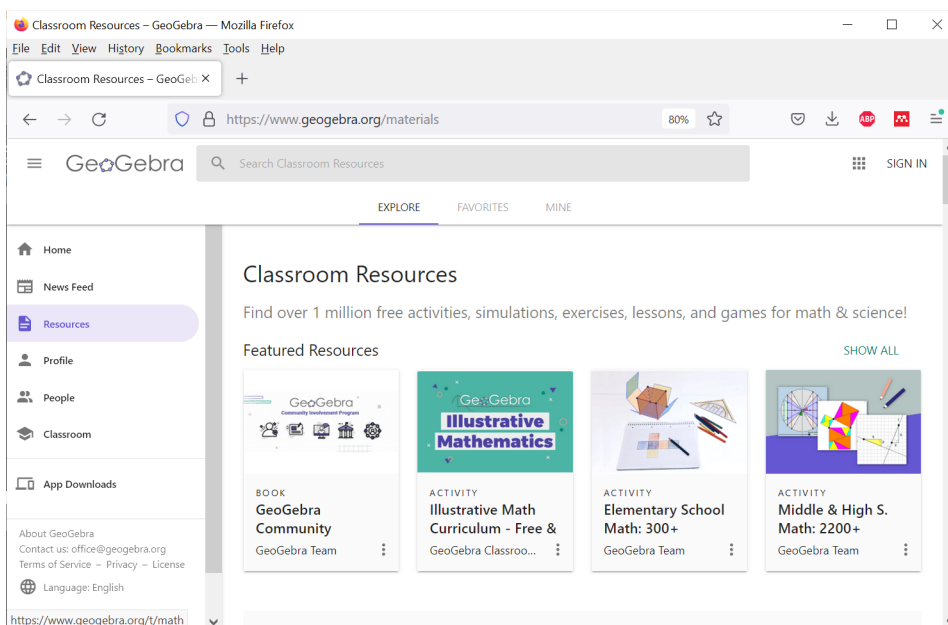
Classroom Resources – GeoGebra — Mozilla Firefox

File Edit View History Bookmarks Tools Help

Classroom Resources – GeoGeb ×

+

https://www.geogebra.org/materials

80%

ABP

GeoGebra

Search Classroom Resources

SIGN IN

EXPLORE FAVORITES MINE

Home

News Feed

Resources

Profile

People

Classroom

App Downloads

About GeoGebra
Contact us: office@geogebra.org
Terms of Service – Privacy – License

Language: English

https://www.geogebra.org/t/math

Classroom Resources

Find over 1 million free activities, simulations, exercises, lessons, and games for math & science!

Featured Resources

SHOW ALL

GeoGebra
Community Involvement Program

BOOK
GeoGebra Community
GeoGebra Team

GeoGebra
Illustrative Mathematics

ACTIVITY
Illustrative Math Curriculum - Free &
GeoGebra Classroo...

ACTIVITY
Elementary School Math: 300+
GeoGebra Team

ACTIVITY
Middle & High S. Math: 2200+
GeoGebra Team